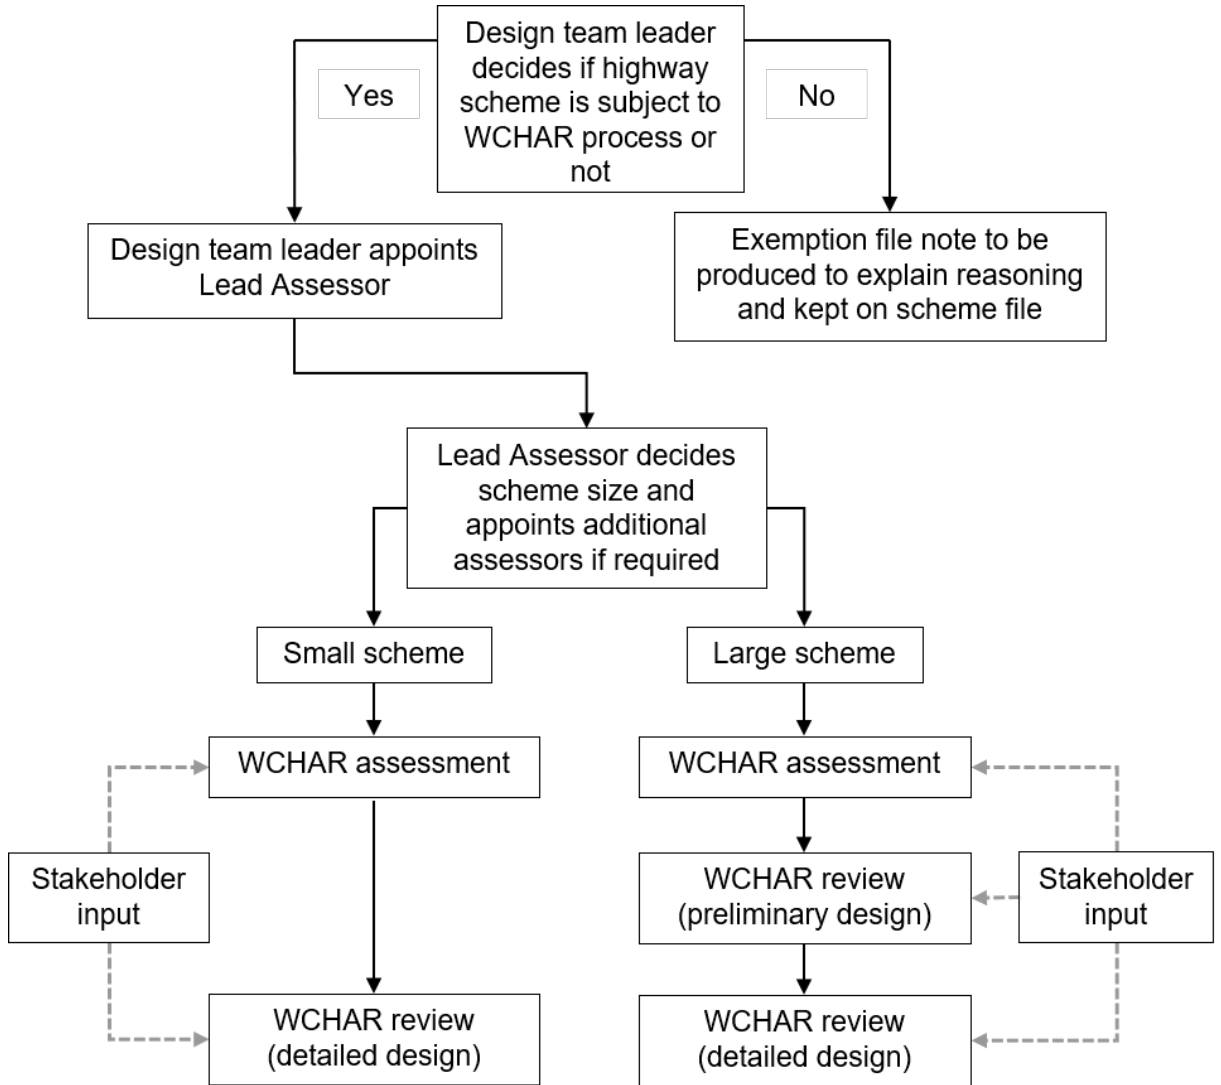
Design team leader decides if highway scheme is subject to WCHAR process or not

Yes

No

Design team leader appoints Lead Assessor

Exemption file note to be produced to explain reasoning and kept on scheme file

Lead Assessor decides scheme size and appoints additional assessors if required

Small scheme

Large scheme

WCHAR assessment

Stakeholder input

WCHAR review (detailed design)

WCHAR assessment

WCHAR review (preliminary design)

Stakeholder input

WCHAR review (detailed design)